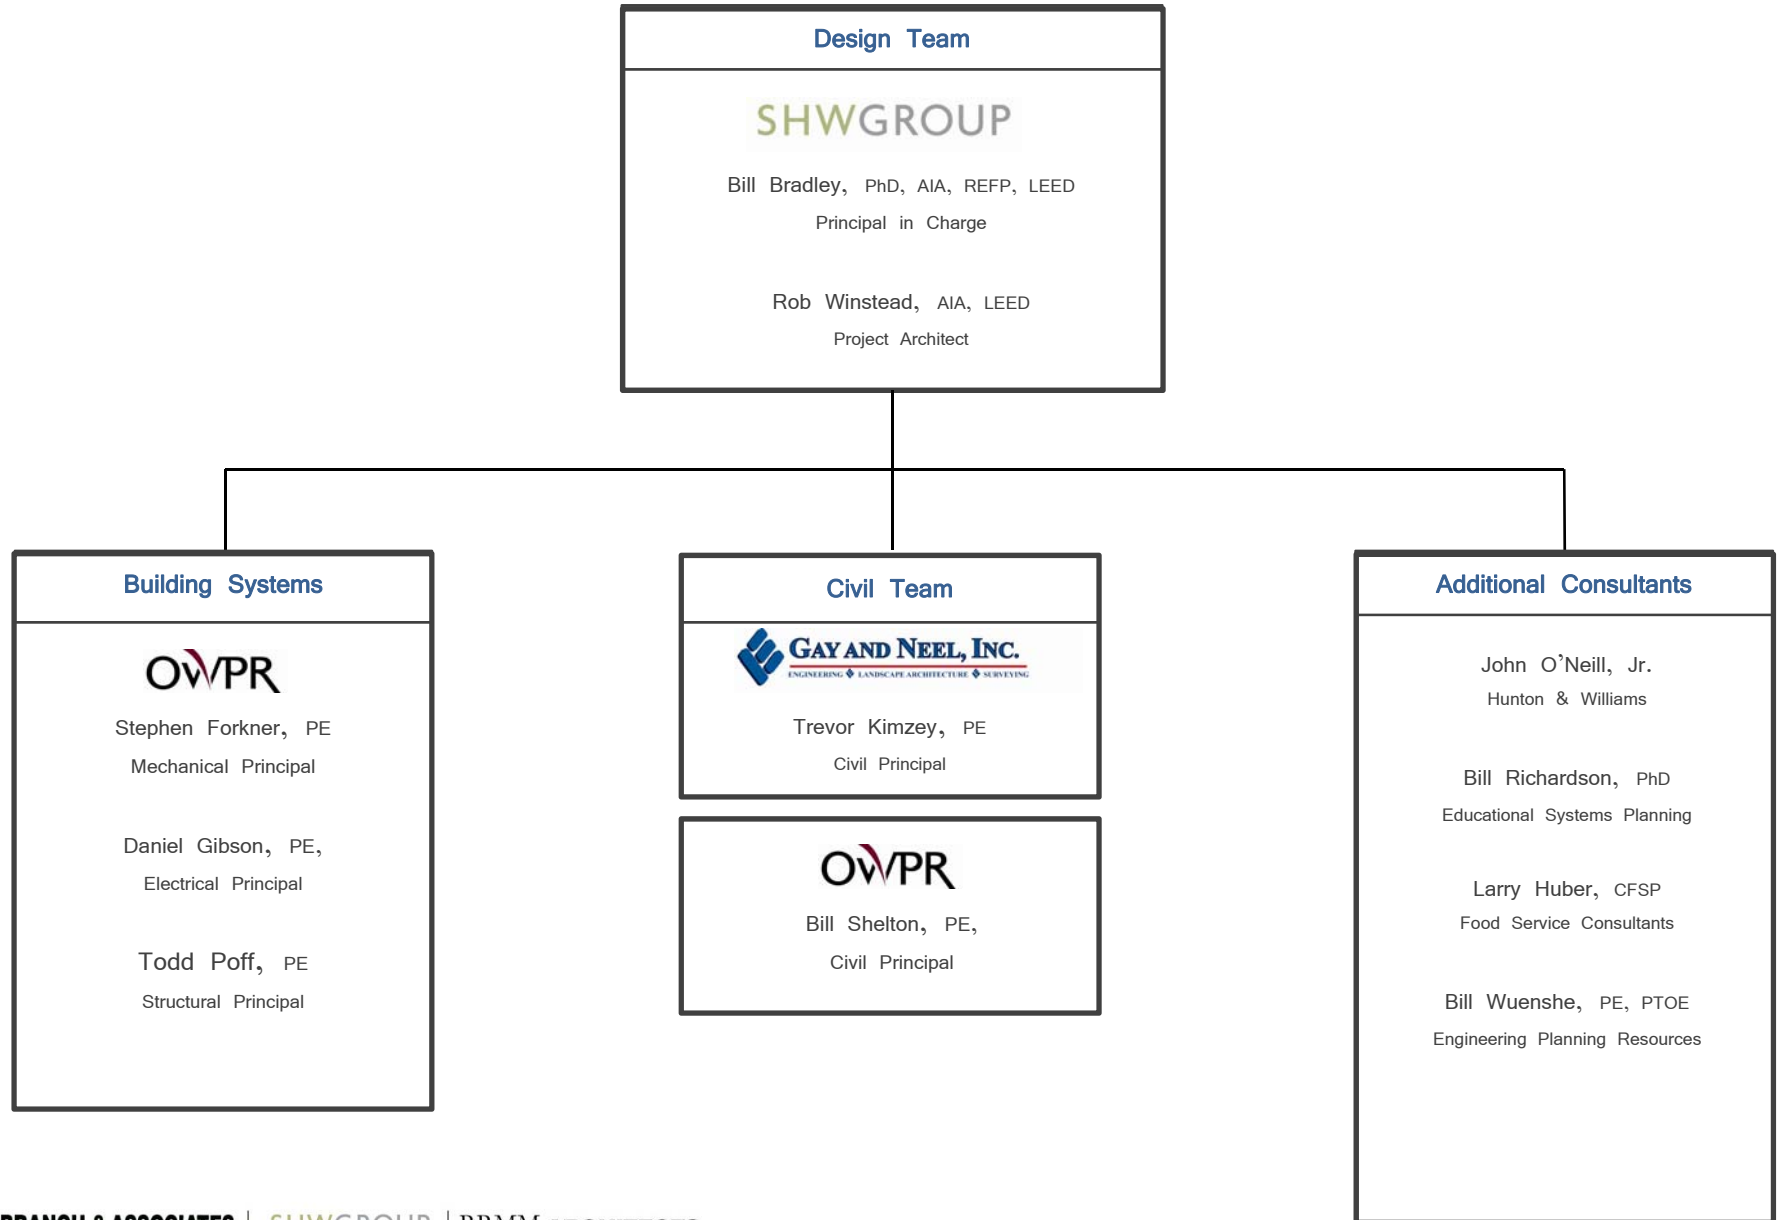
Design Team

SHWGROUP

Bill Bradley, PhD, AIA, REFP, LEED
Principal in Charge

Rob Winstead, AIA, LEED
Project Architect

Building Systems

OWPR

Stephen Forkner, PE
Mechanical Principal

Daniel Gibson, PE,
Electrical Principal

Todd Poff, PE
Structural Principal

Civil Team

GAY AND NEEL, INC.
ENGINEERING ♦ LANDSCAPE ARCHITECTURE ♦ SURVEYING

Trevor Kimzey, PE
Civil Principal

OWPR

Bill Shelton, PE,
Civil Principal

Additional Consultants

John O'Neill, Jr.
Hunton & Williams

Bill Richardson, PhD
Educational Systems Planning

Larry Huber, CFSP
Food Service Consultants

Bill Wuenshe, PE, PTOE
Engineering Planning Resources

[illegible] | SHWGROUP | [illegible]